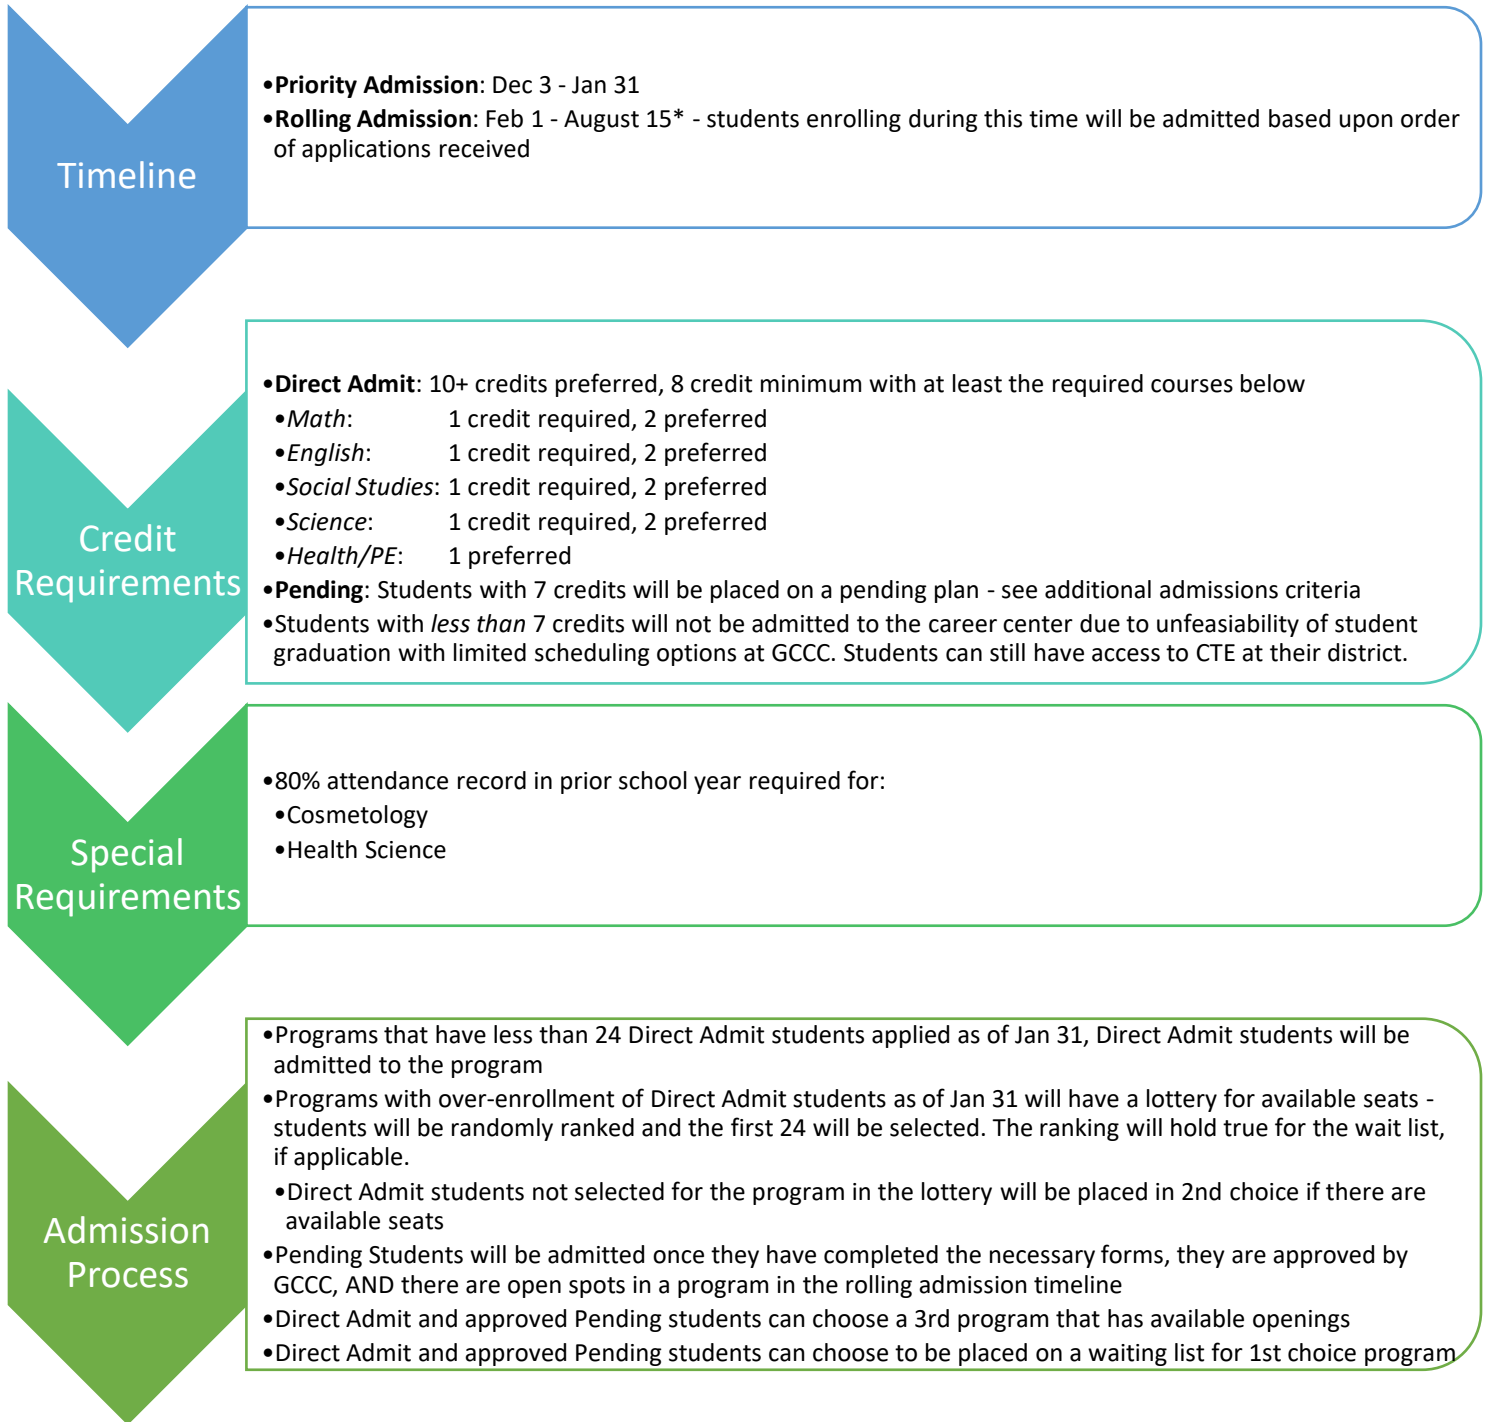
Timeline

•**Priority Admission**: Dec 3 - Jan 31
•**Rolling Admission**: Feb 1 - August 15* - students enrolling during this time will be admitted based upon order of applications received

Credit Requirements

•**Direct Admit**: 10+ credits preferred, 8 credit minimum with at least the required courses below
•*Math*: 1 credit required, 2 preferred
•*English*: 1 credit required, 2 preferred
•*Social Studies*: 1 credit required, 2 preferred
•*Science*: 1 credit required, 2 preferred
•*Health/PE*: 1 preferred
•**Pending**: Students with 7 credits will be placed on a pending plan - see additional admissions criteria
•Students with *less than* 7 credits will not be admitted to the career center due to unfeasability of student graduation with limited scheduling options at GCCC. Students can still have access to CTE at their district.

Special Requirements

•80% attendance record in prior school year required for:
•Cosmetology
•Health Science

Admission Process

•Programs that have less than 24 Direct Admit students applied as of Jan 31, Direct Admit students will be admitted to the program
•Programs with over-enrollment of Direct Admit students as of Jan 31 will have a lottery for available seats - students will be randomly ranked and the first 24 will be selected. The ranking will hold true for the wait list, if applicable.
•Direct Admit students not selected for the program in the lottery will be placed in 2nd choice if there are available seats
•Pending Students will be admitted once they have completed the necessary forms, they are approved by GCCC, AND there are open spots in a program in the rolling admission timeline
•Direct Admit and approved Pending students can choose a 3rd program that has available openings
•Direct Admit and approved Pending students can choose to be placed on a waiting list for 1st choice program